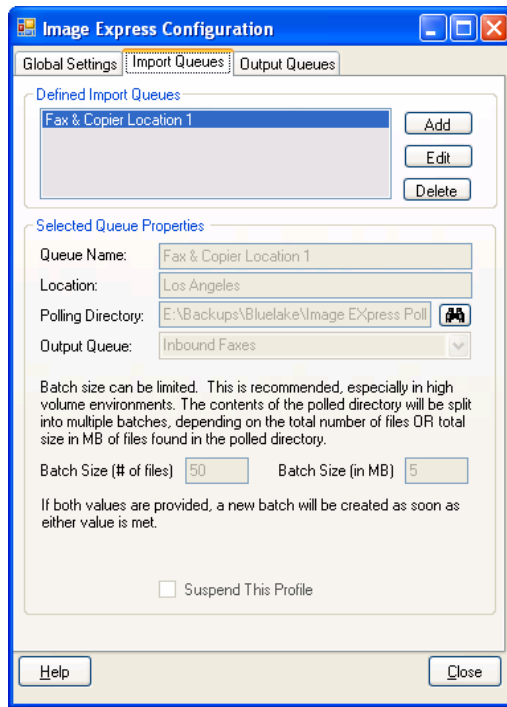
Image Express Configuration

Global Settings | Import Queues | Output Queues

Defined Import Queues

Fax & Copier Location 1

Add
Edit
Delete

Selected Queue Properties

Queue Name: Fax & Copier Location 1

Location: Los Angeles

Polling Directory: E:\Backups\Bluelake\Image EXpress Poll

Output Queue: Inbound Faxes

Batch size can be limited. This is recommended, especially in high volume environments. The contents of the polled directory will be split into multiple batches, depending on the total number of files OR total size in MB of files found in the polled directory.

Batch Size (# of files) 50 Batch Size (in MB) 5

If both values are provided, a new batch will be created as soon as either value is met.

Suspend This Profile

Help
Close